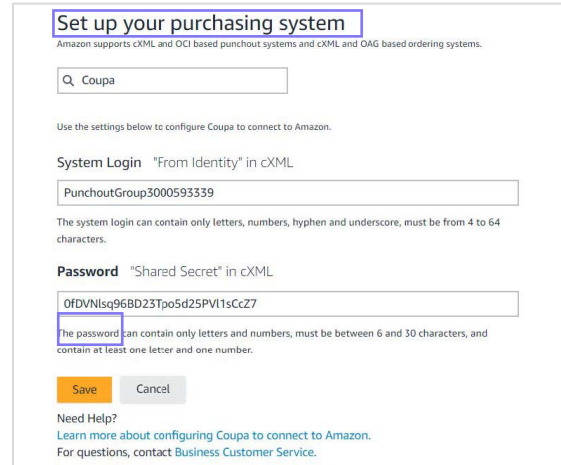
Set up your purchasing system

Amazon supports cXML and OCI based punchout systems and cXML and OAG based ordering systems.

Coupa

Use the settings below to configure Coupa to connect to Amazon.

System Login "From Identity" in cXML

PunchoutGroup3000593339

The system login can contain only letters, numbers, hyphen and underscore, must be from 4 to 64 characters.

Password "Shared Secret" in cXML

0fDVNlsq96BD23Tpo5d25PVl1sCcZ7

The password can contain only letters and numbers, must be between 6 and 30 characters, and contain at least one letter and one number.

Save Cancel

Need Help?
Learn more about configuring Coupa to connect to Amazon.
For questions, contact Business Customer Service.